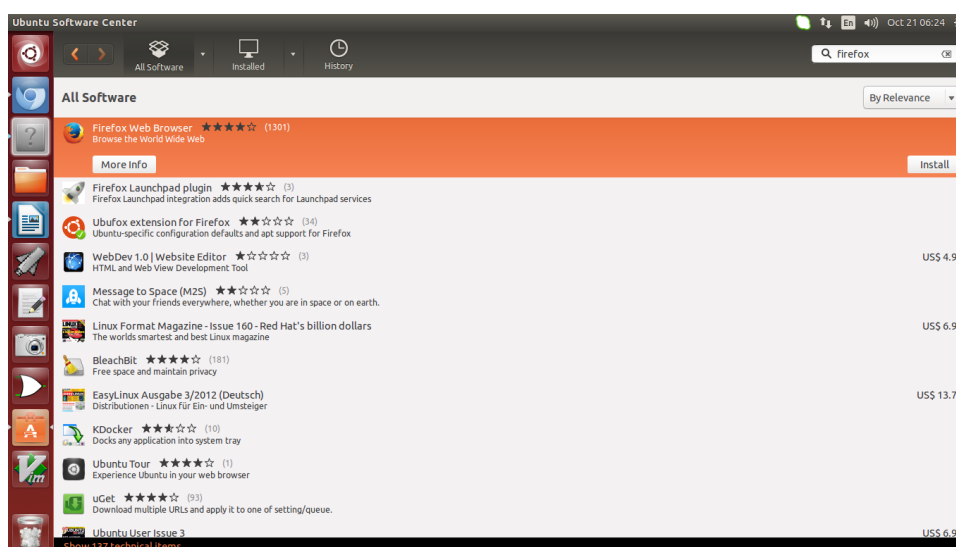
Ubuntu Software Center
En Oct 21 06:24

All Software Installed History
firefox

All Software
By Relevance

Firefox Web Browser ★★★★☆ (1301)
Browse the World Wide Web
More Info
Install

Firefox Launchpad plugin ★★★★☆ (3)
Firefox Launchpad integration adds quick search for Launchpad services

Ubufox extension for Firefox ★★☆☆☆ (34)
Ubuntu-specific configuration defaults and apt support for Firefox

WebDev 1.0 | Website Editor ★☆☆☆☆ (3)
HTML and Web View Development Tool
US$ 4.9

Message to Space (M2S) ★★☆☆☆ (5)
Chat with your friends everywhere, whether you are in space or on earth.

Linux Format Magazine - Issue 160 - Red Hat's billion dollars
The worlds smartest and best Linux magazine
US$ 6.9

BleachBit ★★★★☆ (181)
Free space and maintain privacy

EasyLinux Ausgabe 3/2012 (Deutsch)
Distributionen - Linux für Ein- und Umsteiger
US$ 13.7

KDocker ★★★☆☆ (10)
Docks any application into system tray

Ubuntu Tour ★★★★☆ (1)
Experience Ubuntu in your web browser

uGet ★★★★☆ (93)
Download multiple URLs and apply it to one of setting/queue.

Ubuntu User Issue 3
US$ 6.9

Show 127 technical items